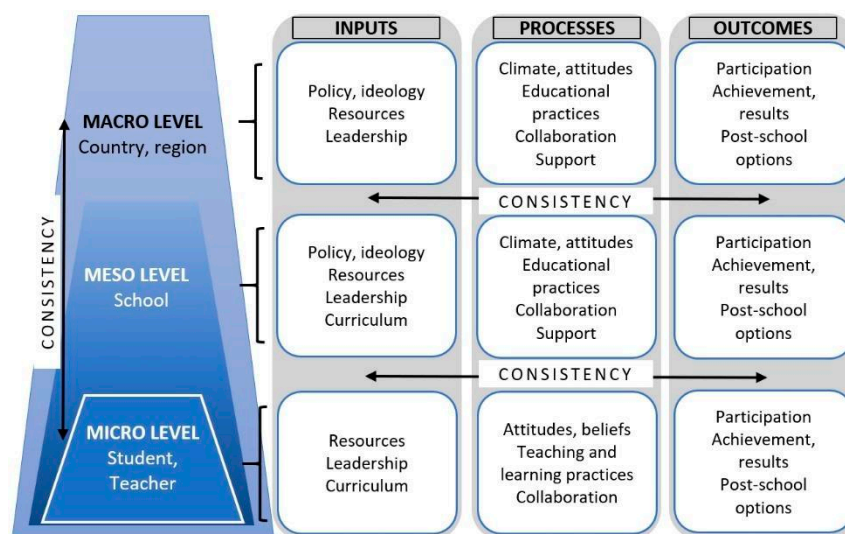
INPUTS

PROCESSES

OUTCOMES

MACRO LEVEL
Country, region

Policy, ideology
Resources
Leadership

Climate, attitudes
Educational practices
Collaboration
Support

Participation
Achievement, results
Post-school options

CONSISTENCY

MESO LEVEL
School

Policy, ideology
Resources
Leadership
Curriculum

Climate, attitudes
Educational practices
Collaboration
Support

Participation
Achievement, results
Post-school options

CONSISTENCY

MICRO LEVEL
Student, Teacher

Resources
Leadership
Curriculum

Attitudes, beliefs
Teaching and learning practices
Collaboration

Participation
Achievement, results
Post-school options

CONSISTENCY